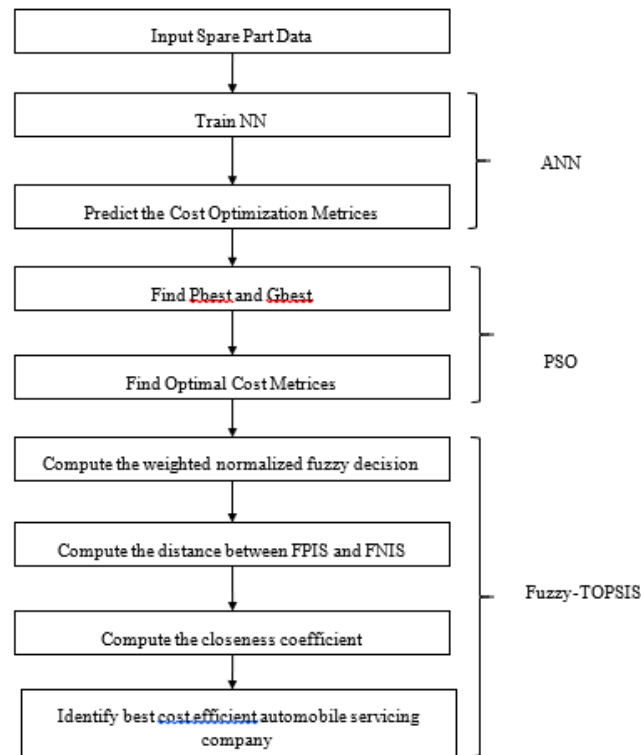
Input Spare Part Data

Train NN

Predict the Cost Optimization Metrices

ANN

Find Pbest and Gbest

Find Optimal Cost Metrices

PSO

Compute the weighted normalized fuzzy decision

Compute the distance between FPIS and FNIS

Compute the closeness coefficient

Identify best cost efficient automobile servicing company

Fuzzy-TOPSIS